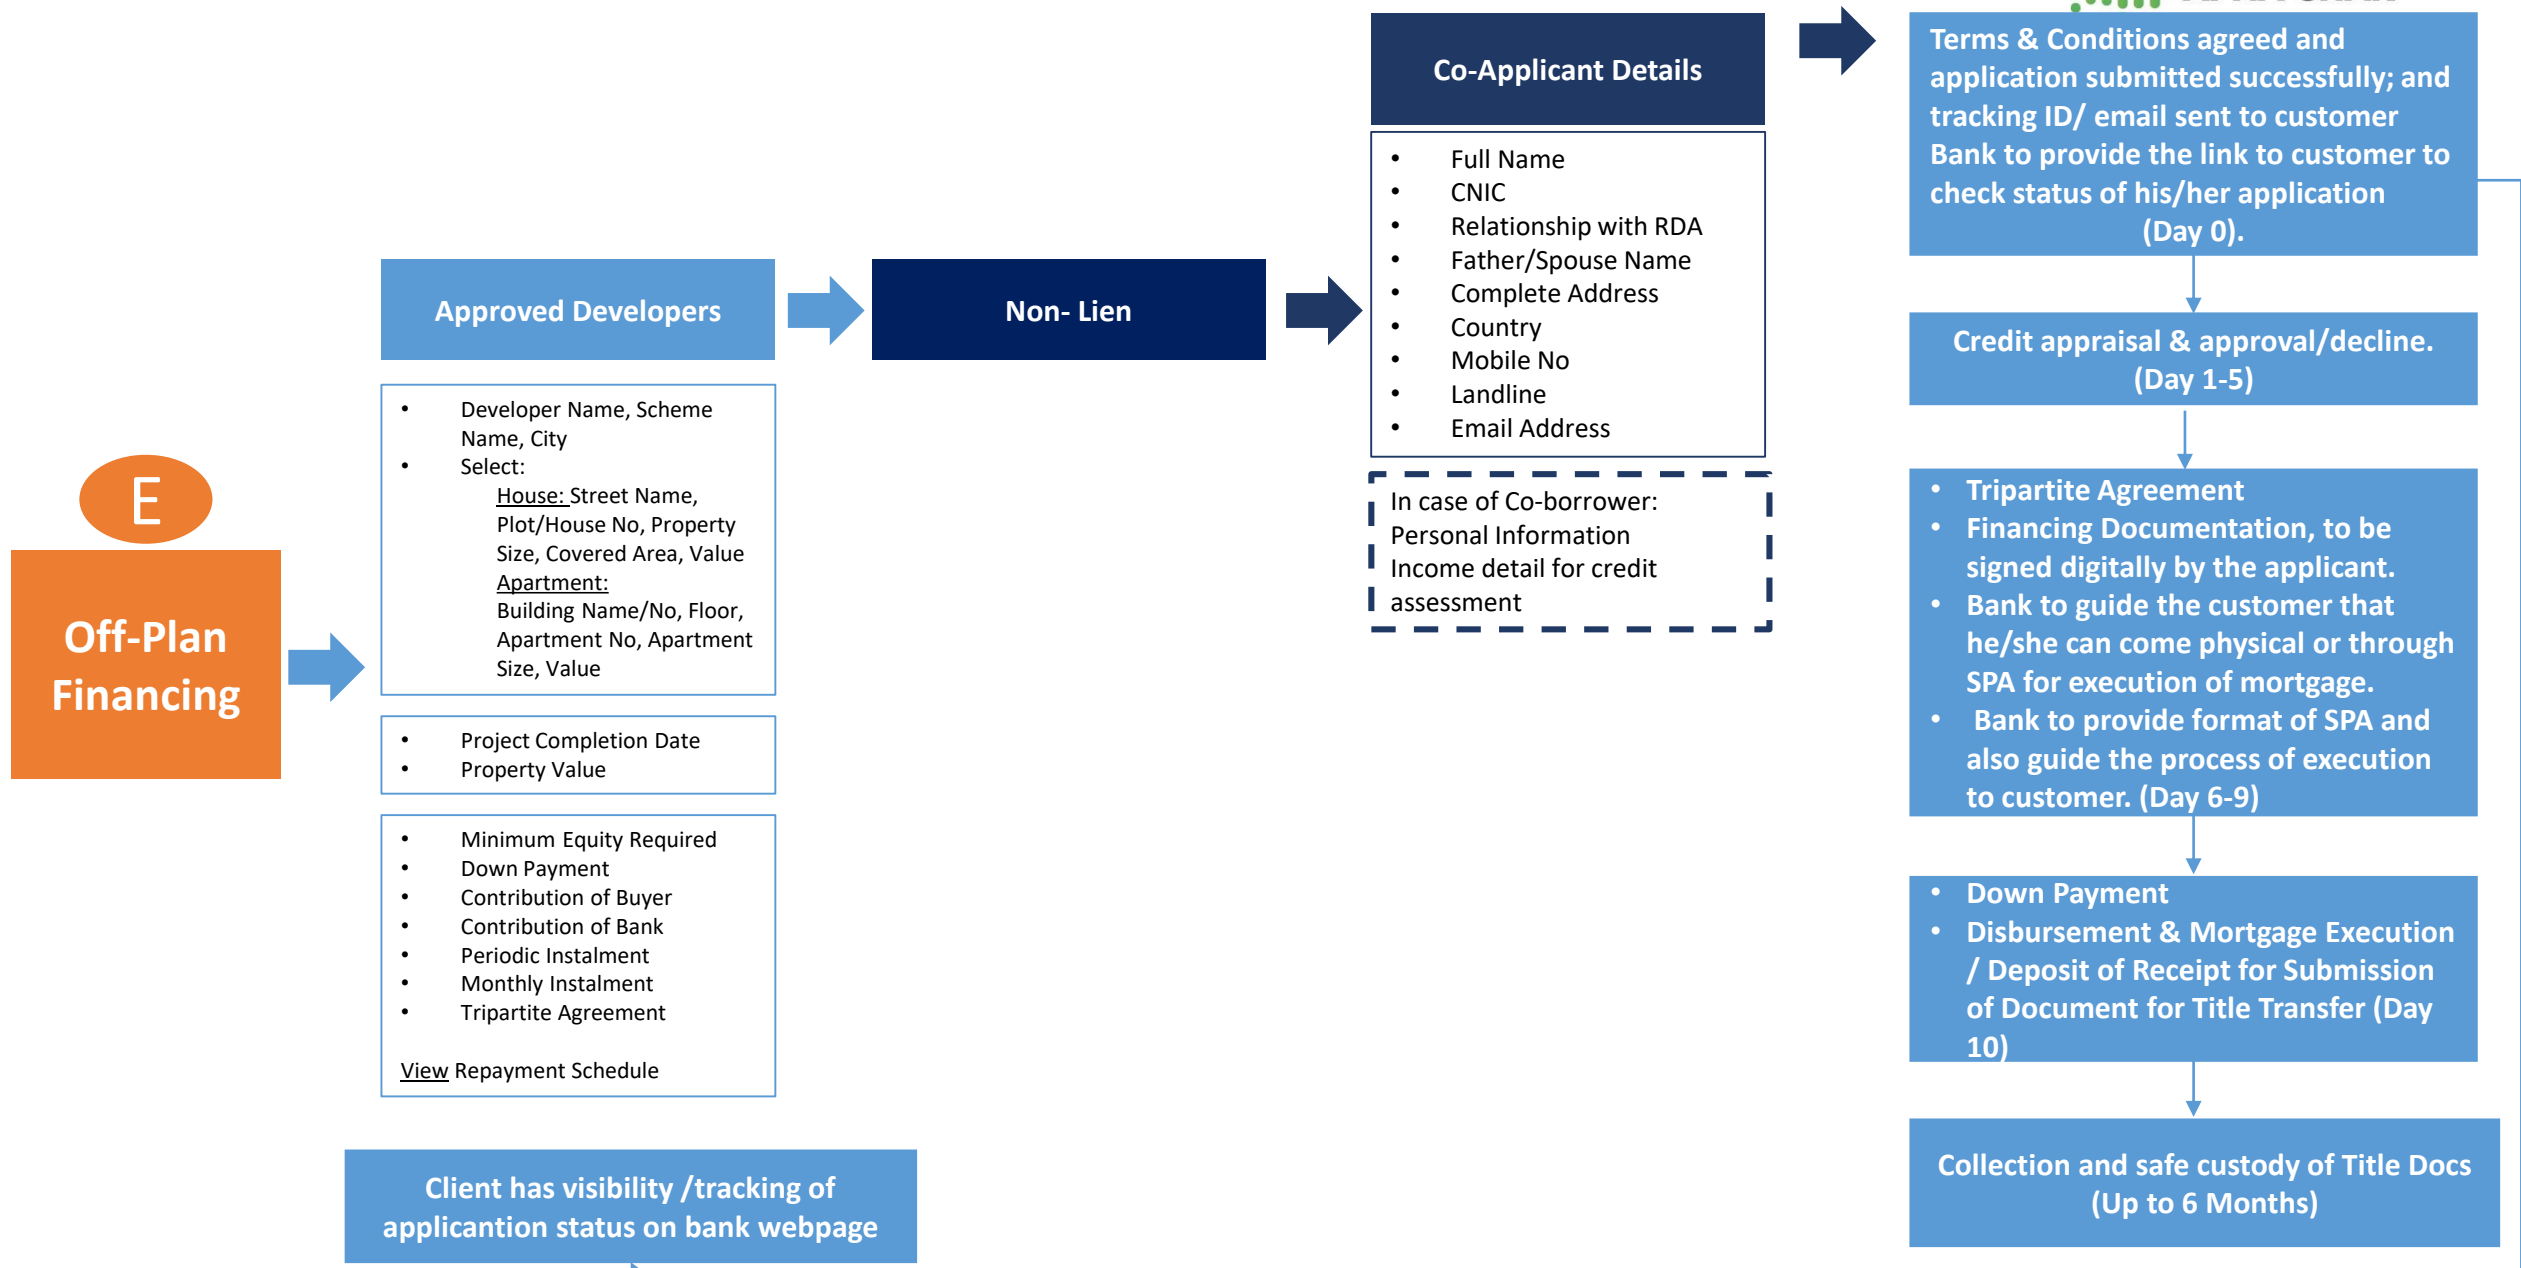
E

Off-Plan Financing

Approved Developers

- Developer Name, Scheme Name, City
- Select:
House: Street Name, Plot/House No, Property Size, Covered Area, Value
Apartment:
Building Name/No, Floor, Apartment No, Apartment Size, Value

- Project Completion Date
- Property Value

- Minimum Equity Required
- Down Payment
- Contribution of Buyer
- Contribution of Bank
- Periodic Instalment
- Monthly Instalment
- Tripartite Agreement

View Repayment Schedule

Client has visibility /tracking of applicantion status on bank webpage

Non- Lien

Co-Applicant Details

- Full Name
- CNIC
- Relationship with RDA
- Father/Spouse Name
- Complete Address
- Country
- Mobile No
- Landline
- Email Address

In case of Co-borrower:
Personal Information
Income detail for credit assessment

Terms & Conditions agreed and application submitted successfully; and tracking ID/ email sent to customer
Bank to provide the link to customer to check status of his/her application (Day 0).

Credit appraisal & approval/decline. (Day 1-5)

- Tripartite Agreement
- Financing Documentation, to be signed digitally by the applicant.
- Bank to guide the customer that he/she can come physical or through SPA for execution of mortgage.
- Bank to provide format of SPA and also guide the process of execution to customer. (Day 6-9)

- Down Payment
- Disbursement & Mortgage Execution / Deposit of Receipt for Submission of Document for Title Transfer (Day 10)

Collection and safe custody of Title Docs (Up to 6 Months)